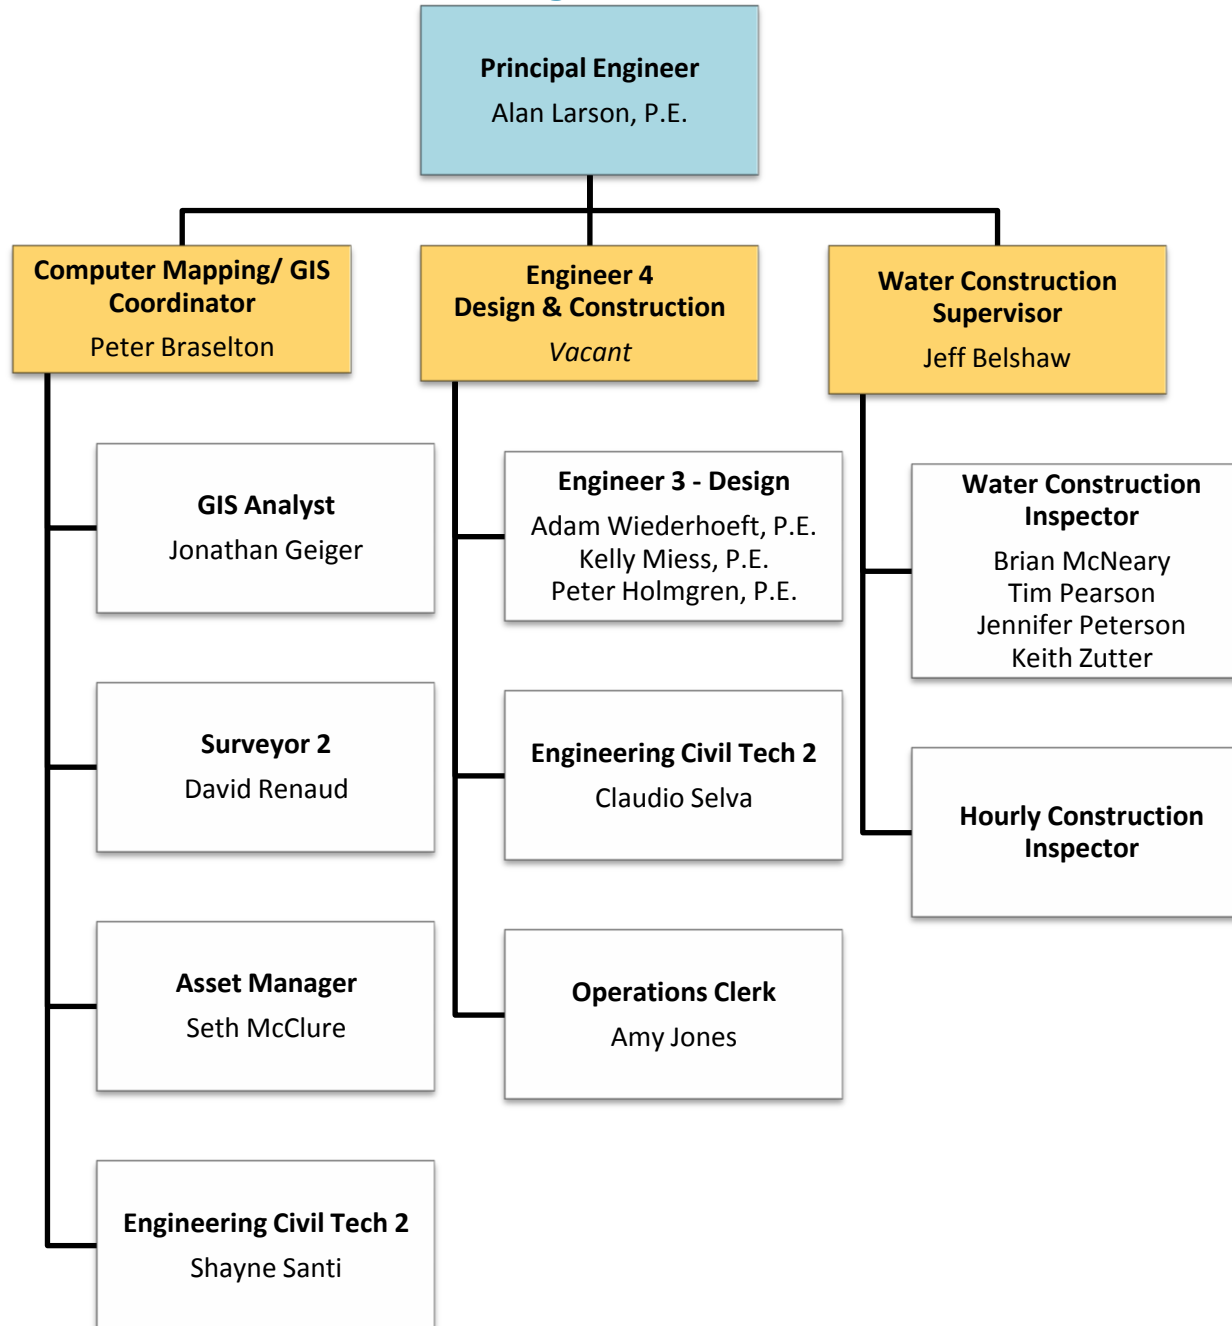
Principal Engineer
Alan Larson, P.E.

Computer Mapping/ GIS Coordinator
Peter Braselton

Engineer 4
Design & Construction
Vacant

Water Construction Supervisor
Jeff Belshaw

GIS Analyst
Jonathan Geiger

Surveyor 2
David Renaud

Asset Manager
Seth McClure

Engineering Civil Tech 2
Shayne Santi

Engineer 3 - Design
Adam Wiederhoeft, P.E.
Kelly Miess, P.E.
Peter Holmgren, P.E.

Engineering Civil Tech 2
Claudio Selva

Operations Clerk
Amy Jones

Water Construction Inspector
Brian McNeary
Tim Pearson
Jennifer Peterson
Keith Zutter

Hourly Construction Inspector